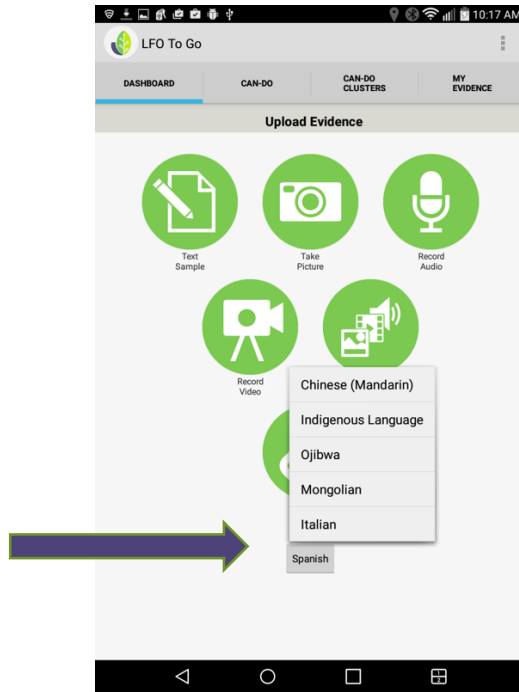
10:17 AM

LFO To Go

DASHBOARD
CAN-DO
CAN-DO CLUSTERS
MY EVIDENCE

Upload Evidence

Text Sample
Take Picture
Record Audio

Record Video

Chinese (Mandarin)
Indigenous Language
Ojibwa
Mongolian
Italian

Spanish